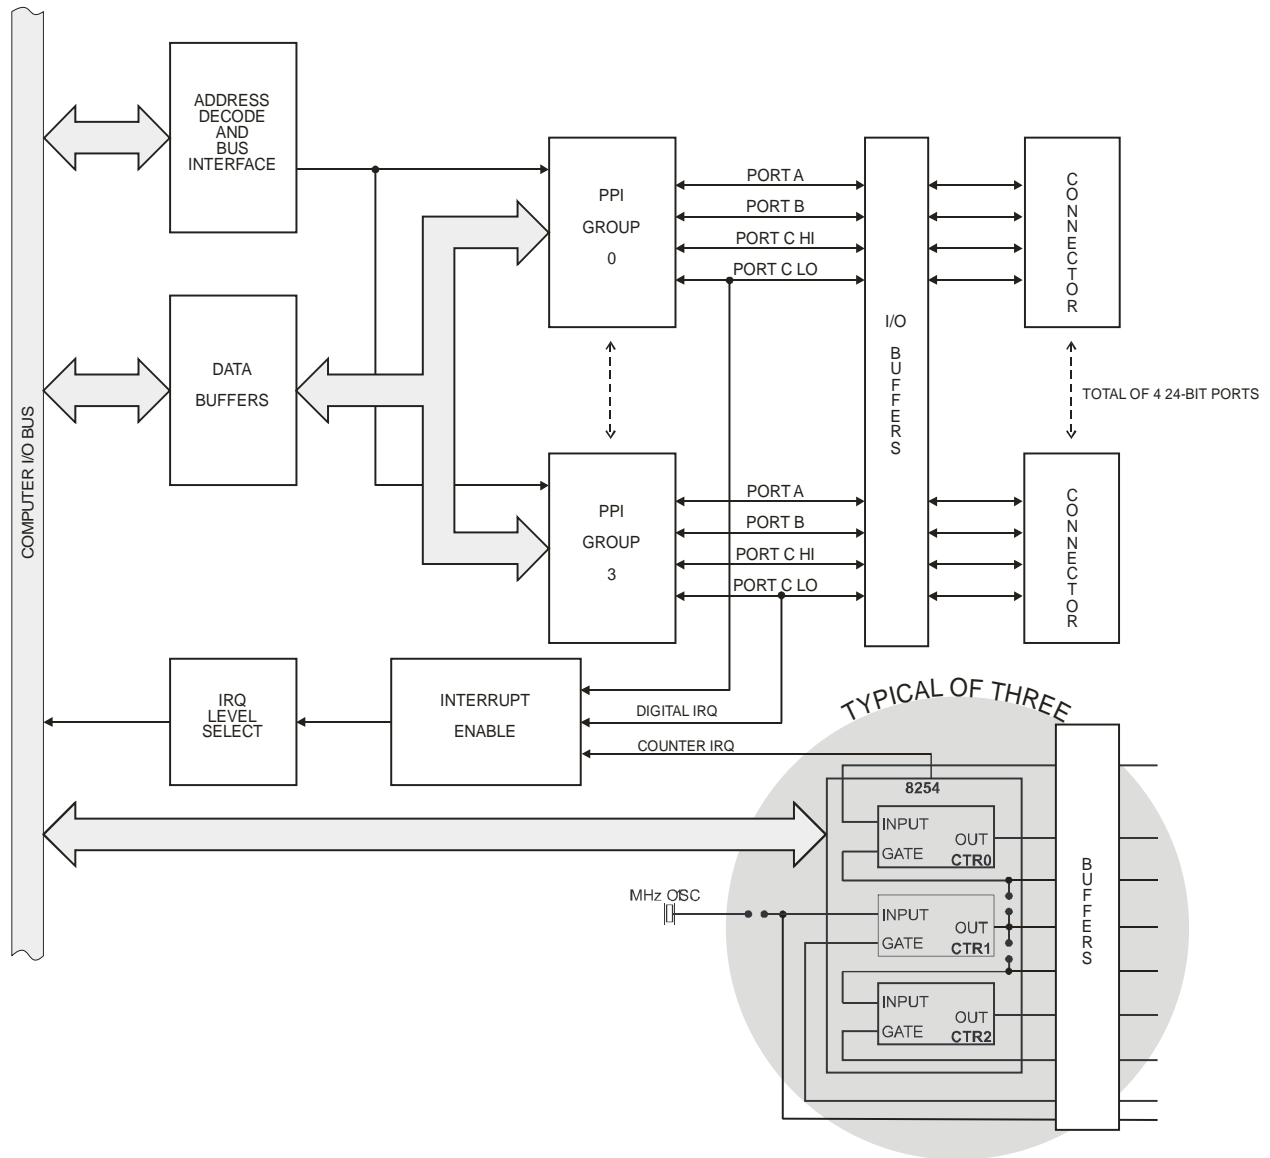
COMPUTER I/O BUS

ADDRESS DECODE AND BUS INTERFACE

DATA BUFFERS

PPI GROUP 0

PORT A
PORT B
PORT C HI
PORT C LO

PPI GROUP 3

PORT A
PORT B
PORT C HI
PORT C LO

I/O BUFFERS

CONNECTOR

TOTAL OF 4 24-BIT PORTS

CONNECTOR

IRQ LEVEL SELECT

INTERRUPT ENABLE

DIGITAL IRQ
COUNTER IRQ

TYPICAL OF THREE

8254

INPUT
GATE
OUT
CTR0

MHz OSC

INPUT
GATE
OUT
CTR1

INPUT
GATE
OUT
CTR2

BUFFERS